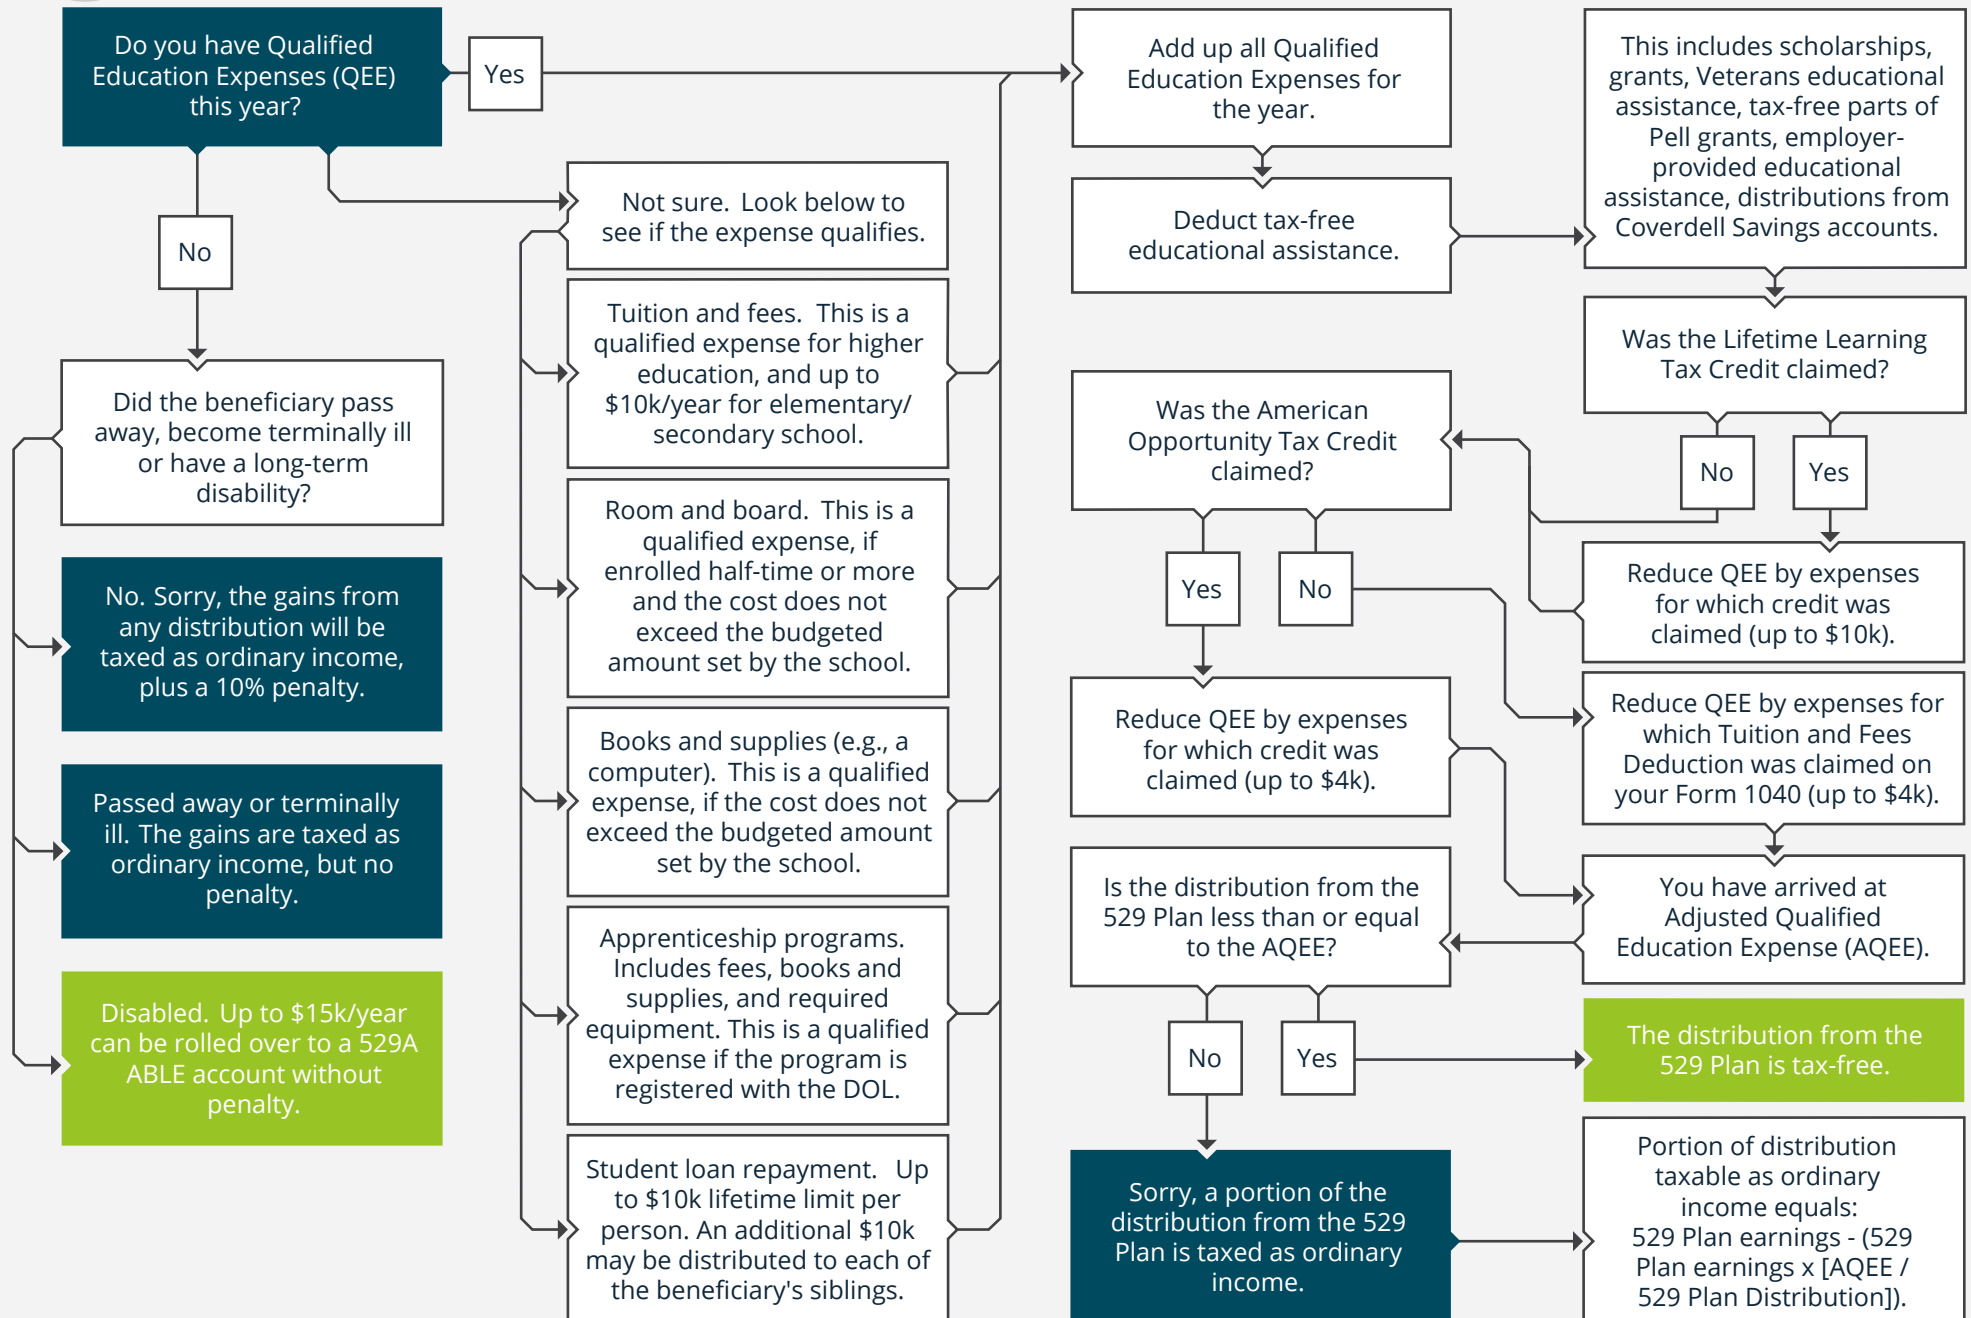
Do you have Qualified Education Expenses (QEE) this year?

Yes

No

Did the beneficiary pass away, become terminally ill or have a long-term disability?

No. Sorry, the gains from any distribution will be taxed as ordinary income, plus a 10% penalty.

Passed away or terminally ill. The gains are taxed as ordinary income, but no penalty.

Disabled. Up to \$15k/year can be rolled over to a 529A ABLE account without penalty.

Not sure. Look below to see if the expense qualifies.

Tuition and fees. This is a qualified expense for higher education, and up to \$10k/year for elementary/ secondary school.

Room and board. This is a qualified expense, if enrolled half-time or more and the cost does not exceed the budgeted amount set by the school.

Books and supplies (e.g., a computer). This is a qualified expense, if the cost does not exceed the budgeted amount set by the school.

Apprenticeship programs. Includes fees, books and supplies, and required equipment. This is a qualified expense if the program is registered with the DOL.

Student loan repayment. Up to \$10k lifetime limit per person. An additional \$10k may be distributed to each of the beneficiary's siblings.

Add up all Qualified Education Expenses for the year.

Deduct tax-free educational assistance.

This includes scholarships, grants, Veterans educational assistance, tax-free parts of Pell grants, employer-provided educational assistance, distributions from Coverdell Savings accounts.

Was the Lifetime Learning Tax Credit claimed?

No

Yes

Reduce QEE by expenses for which credit was claimed (up to \$10k).

Was the American Opportunity Tax Credit claimed?

Yes

No

Reduce QEE by expenses for which credit was claimed (up to \$4k).

Reduce QEE by expenses for which Tuition and Fees Deduction was claimed on your Form 1040 (up to \$4k).

You have arrived at Adjusted Qualified Education Expense (AQEE).

Is the distribution from the 529 Plan less than or equal to the AQEE?

No

Yes

The distribution from the 529 Plan is tax-free.

Sorry, a portion of the distribution from the 529 Plan is taxed as ordinary income.

Portion of distribution taxable as ordinary income equals: 529 Plan earnings - (529 Plan earnings x [AQEE / 529 Plan Distribution]).